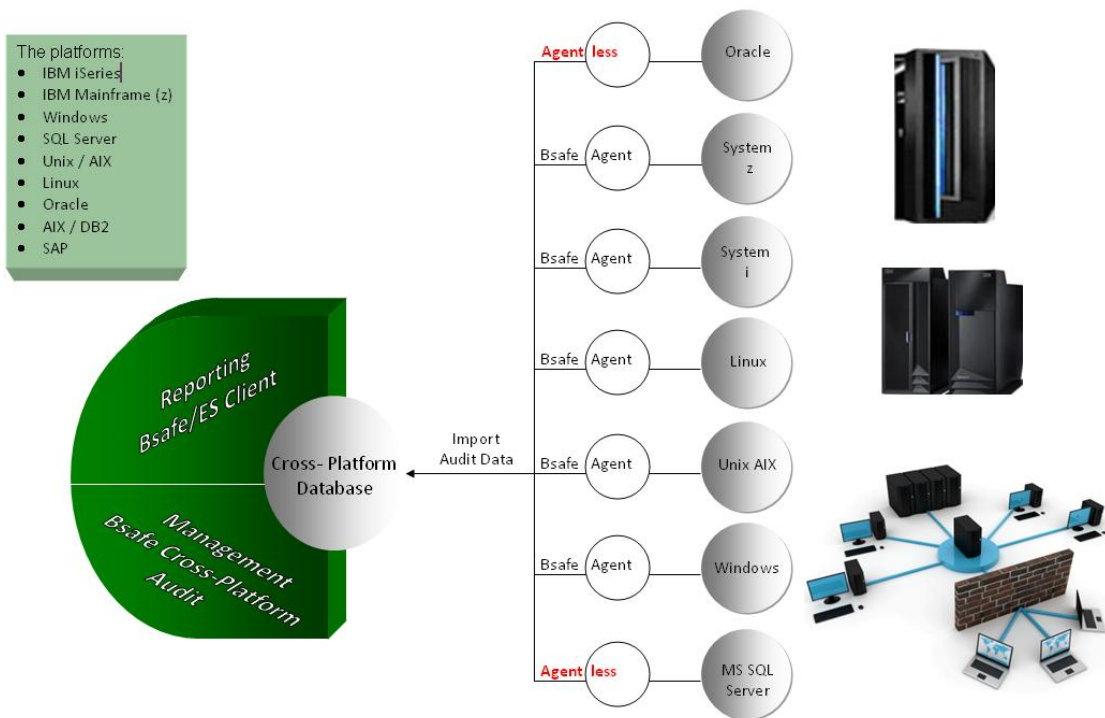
The platforms:
- IBM iSeries
- IBM Mainframe (z)
- Windows
- SQL Server
- Unix / AIX
- Linux
- Oracle
- AIX / DB2
- SAP

Reporting
Bsafe/ES Client

Management
Bsafe Cross-Platform
Audit

Cross- Platform
Database

Import
Audit Data

Agent less
Oracle

Bsafe Agent
System z

Bsafe Agent
System i

Bsafe Agent
Linux

Bsafe Agent
Unix AIX

Bsafe Agent
Windows

Agent less
MS SQL
Server